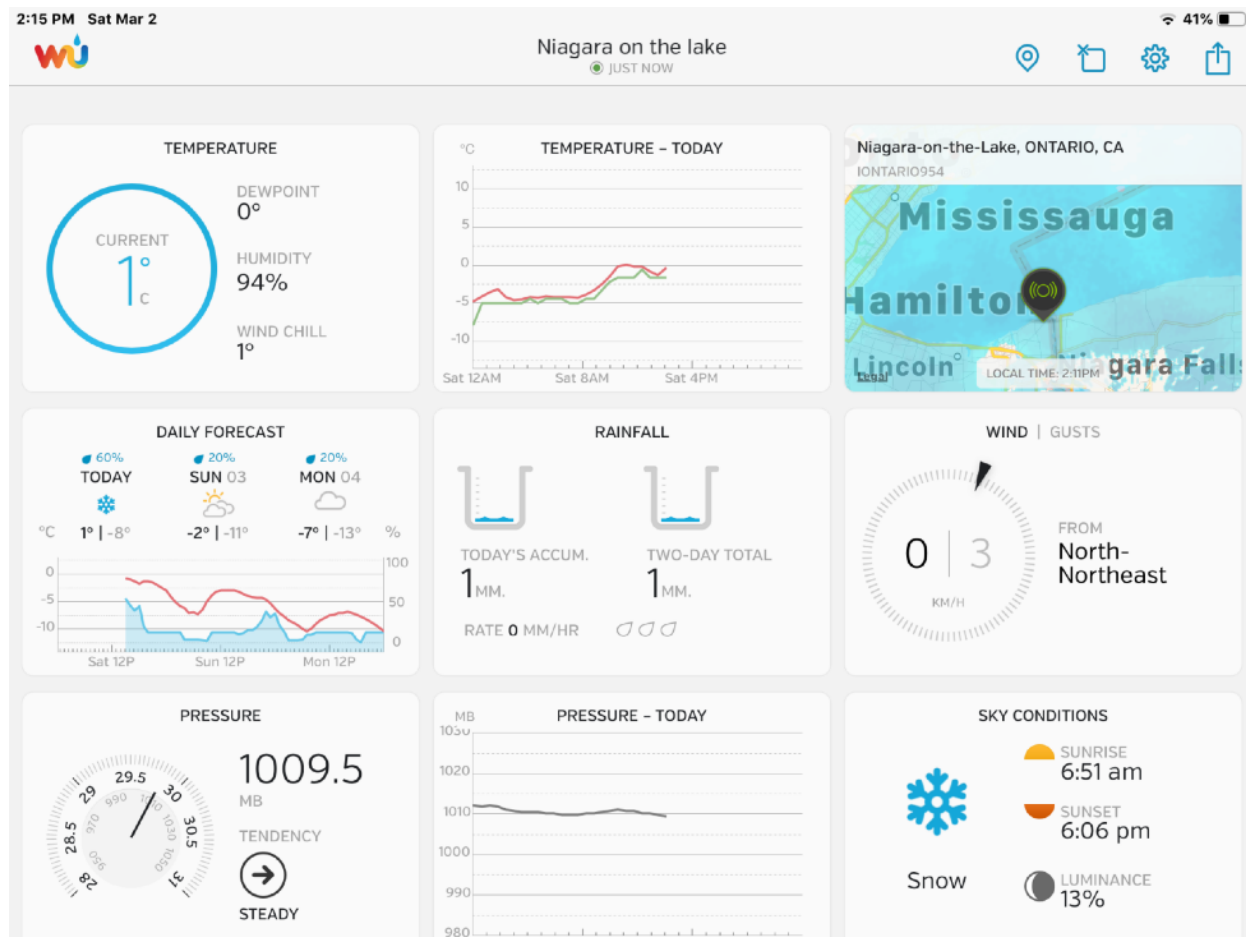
2:15 PM Sat Mar 2
41%

Niagara on the lake
JUST NOW

TEMPERATURE
CURRENT
1°
C
DEWPOINT
0°
HUMIDITY
94%
WIND CHILL
1°

TEMPERATURE – TODAY
°C
10
5
0
-5
-10
Sat 12AM
Sat 8AM
Sat 4PM

Niagara-on-the-Lake, ONTARIO, CA
IONTARIO954
Mississauga
Hamilton
Lincoln
Niagara Falls
Legal
LOCAL TIME: 2:11PM

DAILY FORECAST
60%
TODAY
20%
SUN 03
20%
MON 04
°C
1° | -8°
-2° | -11°
-7° | -13°
%
0
-5
-10
100
50
0
Sat 12P
Sun 12P
Mon 12P

RAINFALL
TODAY'S ACCUM.
1MM.
TWO-DAY TOTAL
1MM.
RATE 0 MM/HR

WIND | GUSTS
0 | 3
KM/H
FROM
North-Northeast

PRESSURE
29.5
29
30
28.5
30.5
28
31
990
970
950
1010
1030
1009.5
MB
TENDENCY
STEADY

PRESSURE – TODAY
MB
1030
1020
1010
1000
990
980

SKY CONDITIONS
Snow
SUNRISE
6:51 am
SUNSET
6:06 pm
LUMINANCE
13%